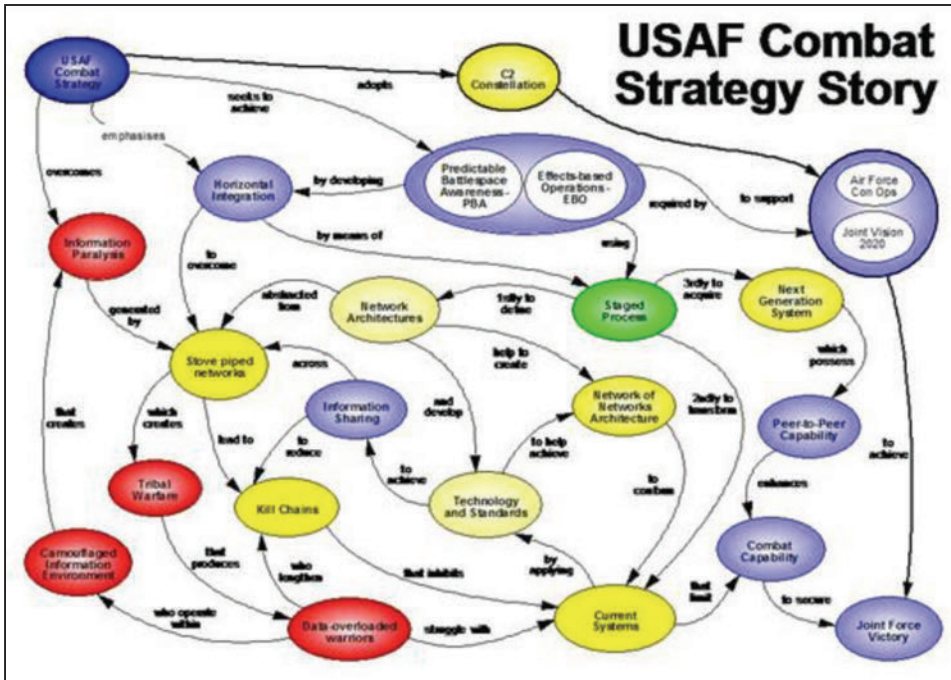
USAF Combat Strategy Story

USAF Combat Strategy

C2 Constellation

adopts

seeks to achieve

emphasises

overcomes

Horizontal Integration

by developing

Predictable Battlespace Awareness - PBA

Effects-based Operations - EBO

required by

to support

Air Force Con Ops

Joint Vision 2020

Information Paralysis

by means of

using

to overcome

Staged Process

3rdly to acquire

Next Generation System

abstracted from

Network Architectures

1stly to define

generated by

Stove piped networks

across

help to create

which possess

and develop

Network of Networks Architecture

2ndly to transform

Information Sharing

which creates

lead to

to reduce

Peer-to-Peer Capability

to achieve

that creates

to help achieve

to achieve

Tribal Warfare

Technology and Standards

to conform

enhances

Kill Chains

that produces

who lengthen

by applying

Camouflaged Information Environment

that inhibits

Combat Capability

that limit

who operate within

Data-overloaded warriors

struggle with

Current Systems

to secure

Joint Force Victory